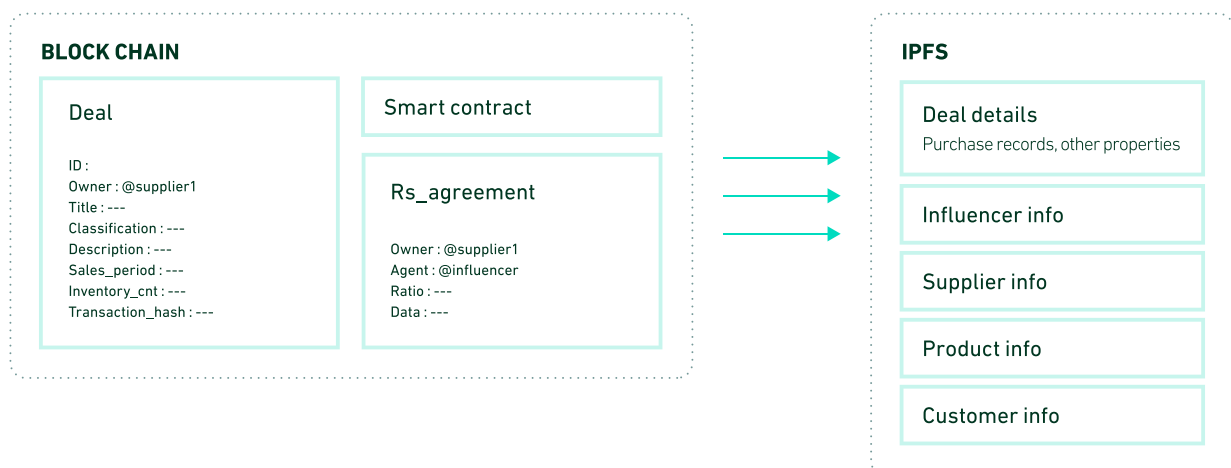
BLOCK CHAIN

Deal

ID :
Owner : @supplier1
Title : ---
Classification : ---
Description : ---
Sales_period : ---
Inventory_cnt : ---
Transaction_hash : ---

Smart contract

Rs_agreement

Owner : @supplier1
Agent : @influencer
Ratio : ---
Data : ---

IPFS

Deal details
Purchase records, other properties

Influencer info

Supplier info

Product info

Customer info